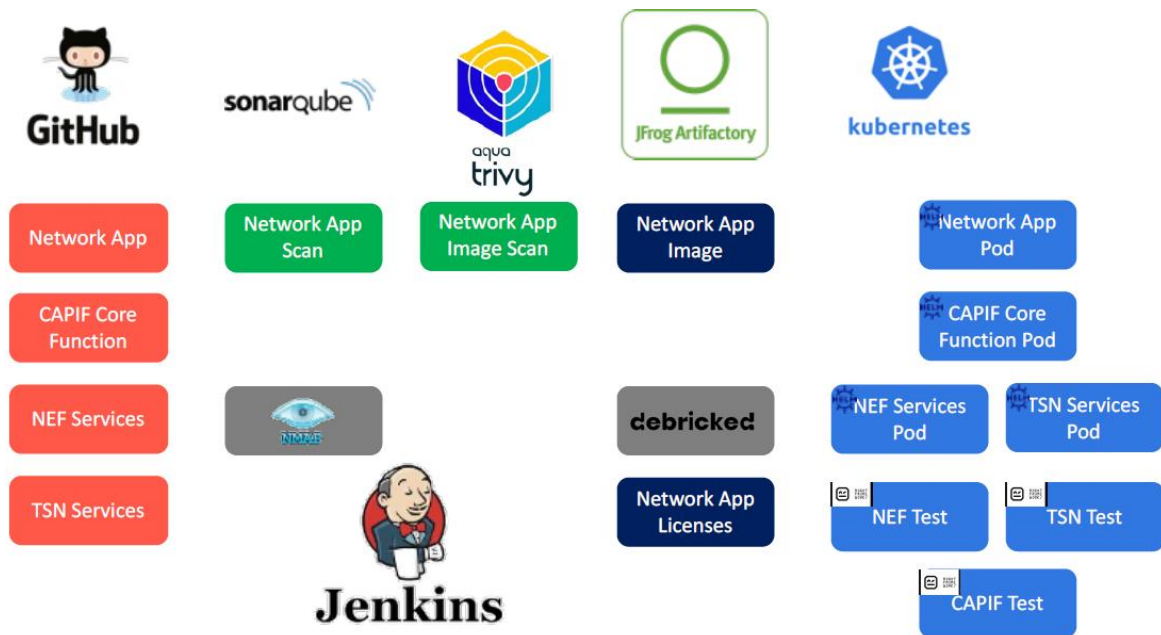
GitHub

sonarqube

aqua trivy

JFrog Artifactory

kubernetes

Network App

Network App Scan

Network App Image Scan

Network App Image

HELM Network App Pod

CAPIF Core Function

HELM CAPIF Core Function Pod

NEF Services

NMAP

debricked

HELM NEF Services Pod

HELM TSN Services Pod

TSN Services

Network App Licenses

NEF Test

TSN Test

Jenkins

CAPIF Test